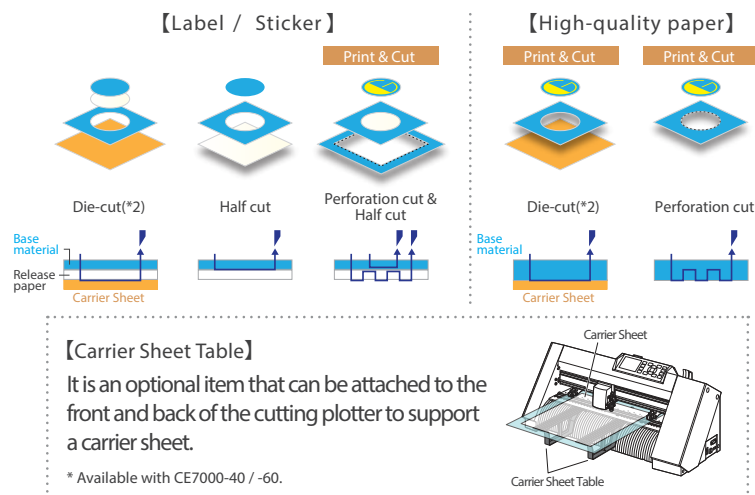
【Label / Sticker】

Print & Cut

Die-cut(*2)

Half cut

Perforation cut & Half cut

Base material

Release paper

Carrier Sheet

【High-quality paper】

Print & Cut

Print & Cut

Die-cut(*2)

Perforation cut

Base material

Carrier Sheet

【Carrier Sheet Table】

It is an optional item that can be attached to the front and back of the cutting plotter to support a carrier sheet.

* Available with CE7000-40 / -60.

Carrier Sheet

Carrier Sheet Table